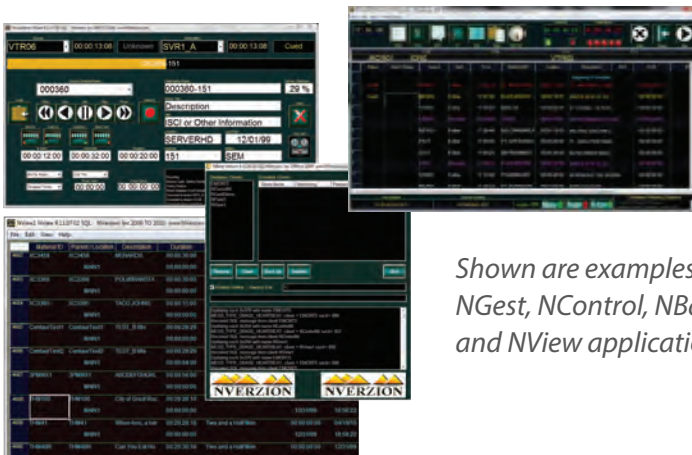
VTR06
00:00:13:08
Unknown
SVR1_A
00:00:13:08
Cued
000360
000360-151
29 %
Description
ISCI or Other Information
SERVERHD
12/01/99
00:00:12:00
00:00:32:00
00:00:20:00
151
SEM
00:00:00
00:00:00
NVERZION
NVERZION
File
Edit
View
Help
Material ID
Parent / Location
Description
Duration
Remove
Clear
Save As
Update
Shown are examples
NGest, NControl, NB
and NView applicati